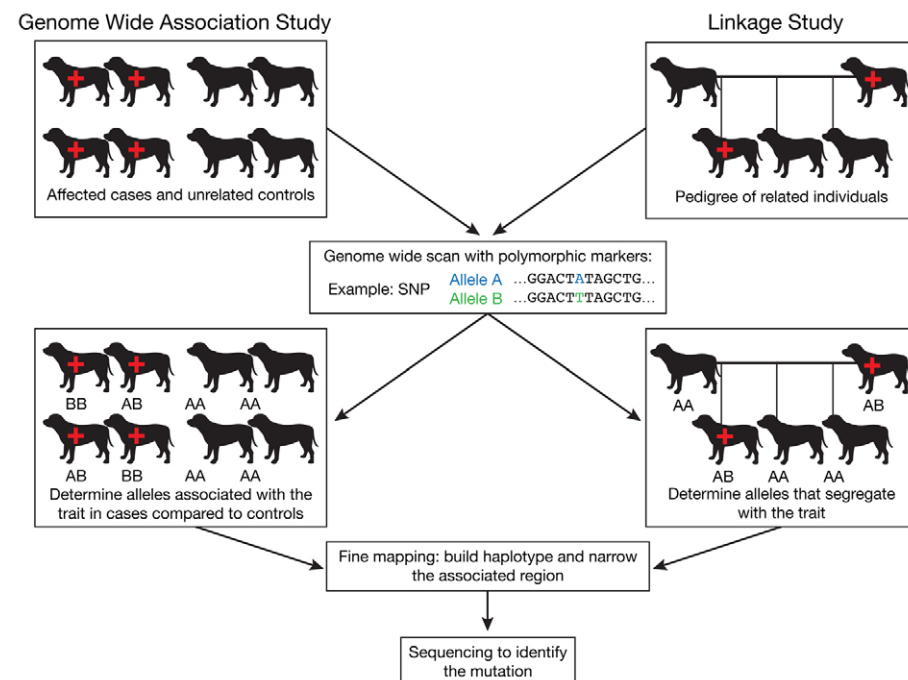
Genome Wide Association Study

Linkage Study

Affected cases and unrelated controls

Pedigree of related individuals

Genome wide scan with polymorphic markers:
Example: SNP Allele A ...GGACTATAGCTG...
Allele B ...GGACTTTAGCTG...

BB AB AA AA
AB BB AA AA
Determine alleles associated with the trait in cases compared to controls

AA AB
AB AA AA
Determine alleles that segregate with the trait

Fine mapping: build haplotype and narrow the associated region

Sequencing to identify the mutation